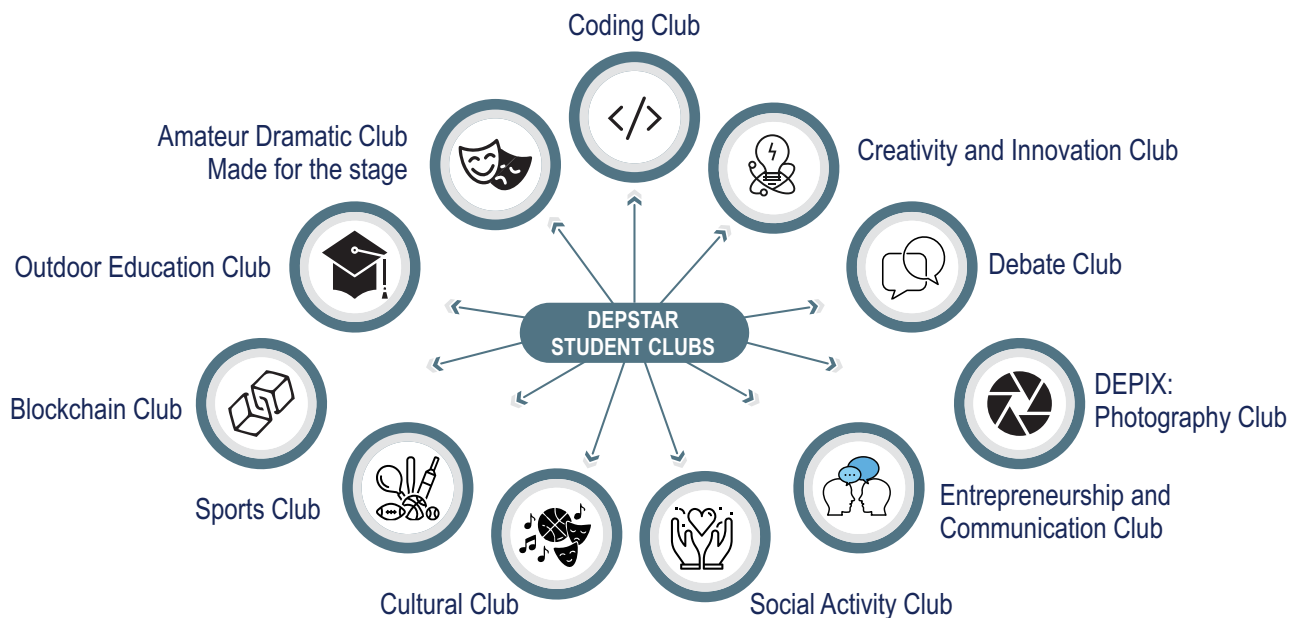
Coding Club

Amateur Dramatic Club
Made for the stage

Creativity and Innovation Club

Outdoor Education Club

Debate Club

DEPSTAR
STUDENT CLUBS

DEPIX:
Photography Club

Blockchain Club

Sports Club

Entrepreneurship and
Communication Club

Cultural Club

Social Activity Club